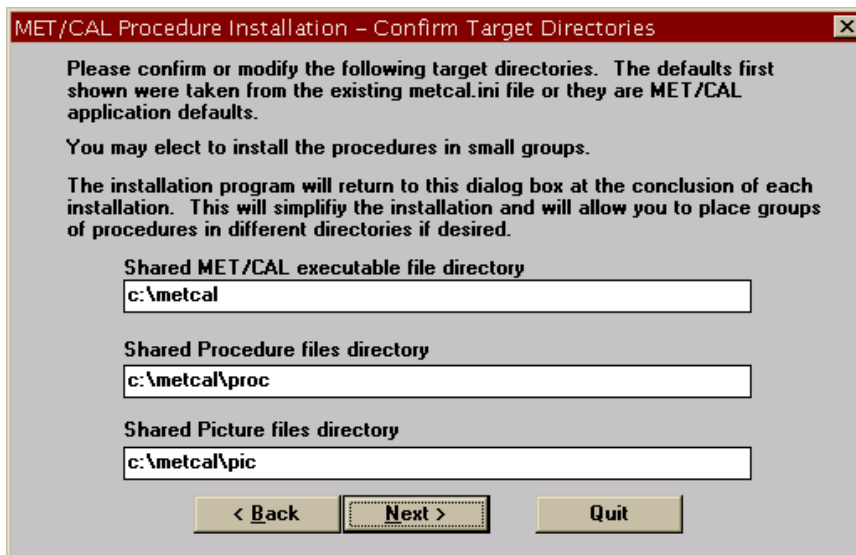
MET/CAL Procedure Installation – Confirm Target Directories

Please confirm or modify the following target directories. The defaults first shown were taken from the existing metcal.ini file or they are MET/CAL application defaults.

You may elect to install the procedures in small groups.

The installation program will return to this dialog box at the conclusion of each installation. This will simplifiy the installation and will allow you to place groups of procedures in different directories if desired.

Shared MET/CAL executable file directory

c:\metcal

Shared Procedure files directory

c:\metcal\proc

Shared Picture files directory

c:\metcal\pic

< Back

Next >

Quit